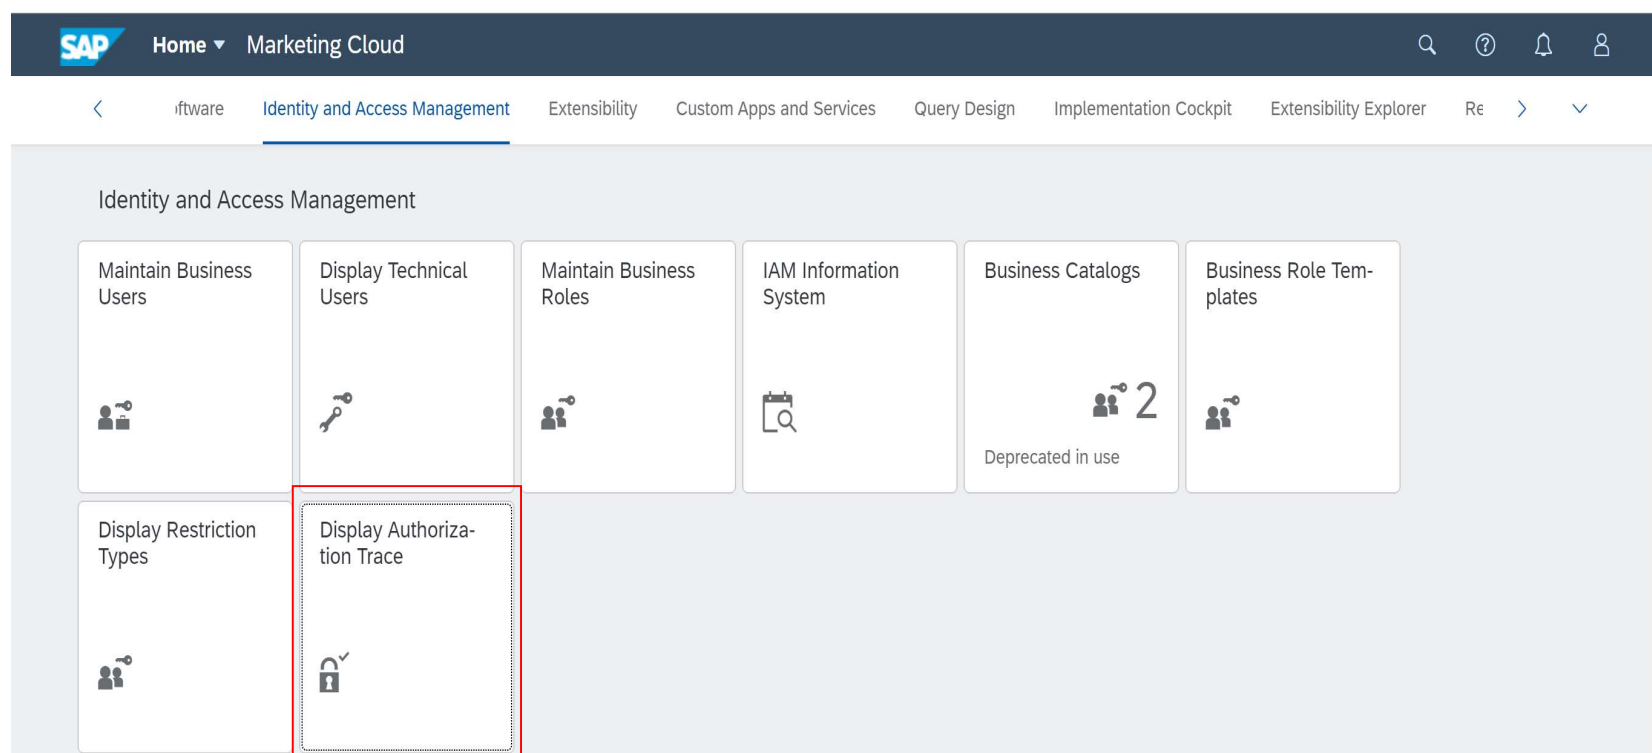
SAP Home Marketing Cloud

ftware Identity and Access Management Extensibility Custom Apps and Services Query Design Implementation Cockpit Extensibility Explorer Re

Identity and Access Management

Maintain Business Users

Display Technical Users

Maintain Business Roles

IAM Information System

Business Catalogs

2

Deprecated in use

Business Role Templates

Display Restriction Types

Display Authorization Trace